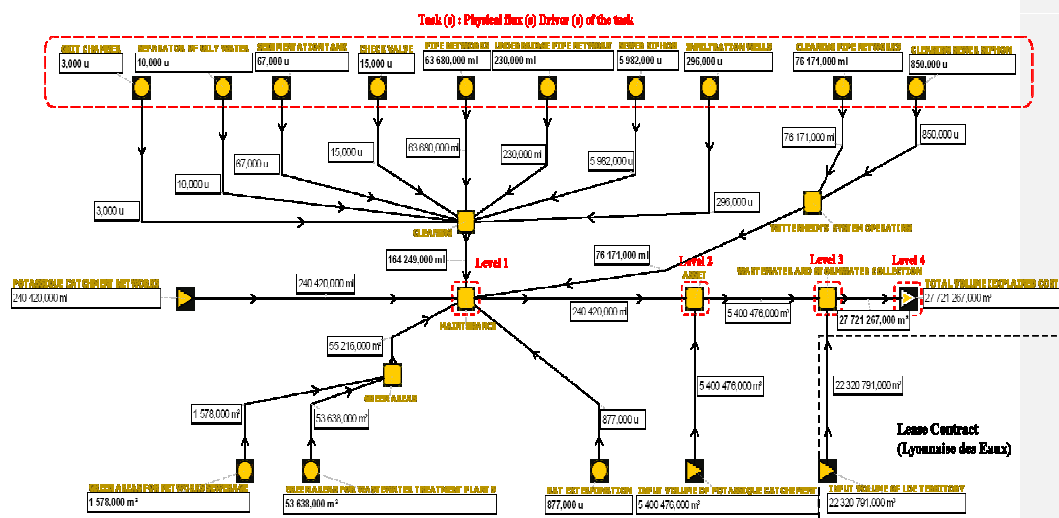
Task (s) : Physical flux (s) Driver (s) of the task

GRIT CHAMBER
3,000 u

SEPARATOR OF OILY WATER
10,000 u

SEDIMENTATION TANK
67,000 u

CHECK VALVE
15,000 u

PIPE NETWORKS
63 680,000 ml

UNDERGROUND PIPE NETWORK
230,000 ml

SEWER SIPHON
5 982,000 u

INFILTRATION WELLS
296,000 u

CLEANING PIPE NETWORKS
76 171,000 ml

CLEANING SEWER SIPHON
850,000 u

76 171,000 ml

850,000 u

63 680,000 ml

15,000 u

230,000 ml

67,000 u

5 982,000 u

10,000 u

296,000 u

3,000 u

CLEANING

NETTERMENT'S SYSTEM OPERATORS

164 249,000 ml

Level 1

76 171,000 ml

Level 2

ASSET

Level 3

WASTEWATER AND STORMWATER COLLECTION

Level 4

POTABLE CATCHMENT NETWORKS
240 420,000 ml

240 420,000 ml

MAINTENANCE

240 420,000 ml

5 400 476,000 m²

27 721 267,000 m²

TOTAL VOLUME (EXPLATED CONT
27 721 267,000 m²

55 216,000 m²

GREEN AREAS

5 400 476,000 m²

22 320 791,000 m²

1 578,000 m²

53 638,000 m²

877,000 u

Lease Contract
(Lyonnaise des Eaux)

GREEN AREAS FOR NETWORKS
1 578,000 m²

GREEN AREAS FOR WASTEWATER TREATMENT PLANT S
53 638,000 m²

NET EXPLORATION
877,000 u

INPUT VOLUME OF POTABLE CATCHMENT
5 400 476,000 m²

INPUT VOLUME OF LSF TERRITORY
22 320 791,000 m²